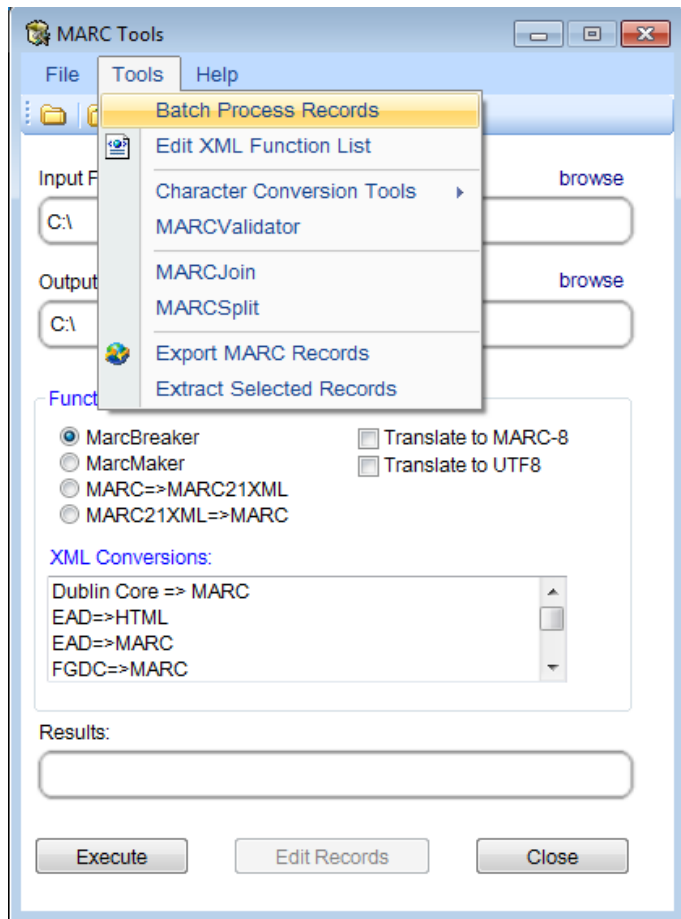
MARC Tools

File Tools Help

Batch Process Records
Edit XML Function List
Character Conversion Tools
MARCValidator
MARCJoin
MARCSplit
Export MARC Records
Extract Selected Records

Input F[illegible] browse
C:\

Output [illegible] browse
C:\

Funct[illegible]

MarcBreaker
MarcMaker
MARC=>MARC21XML
MARC21XML=>MARC

Translate to MARC-8
Translate to UTF8

XML Conversions:
Dublin Core => MARC
EAD=>HTML
EAD=>MARC
FGDC=>MARC

Results:

Execute Edit Records Close